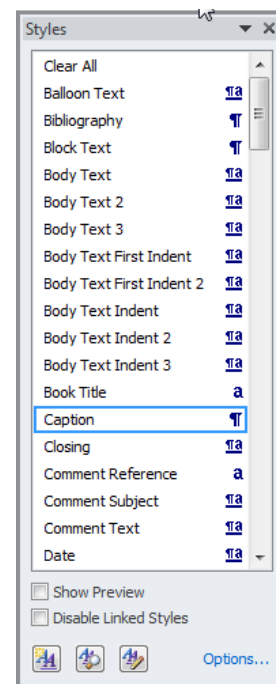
Styles

Clear All
Balloon Text ¶a
Bibliography ¶
Block Text ¶
Body Text ¶a
Body Text 2 ¶a
Body Text 3 ¶a
Body Text First Indent ¶a
Body Text First Indent 2 ¶a
Body Text Indent ¶a
Body Text Indent 2 ¶a
Body Text Indent 3 ¶a
Book Title a
Caption ¶
Closing ¶a
Comment Reference a
Comment Subject ¶a
Comment Text ¶a
Date ¶a

Show Preview
Disable Linked Styles

Options...